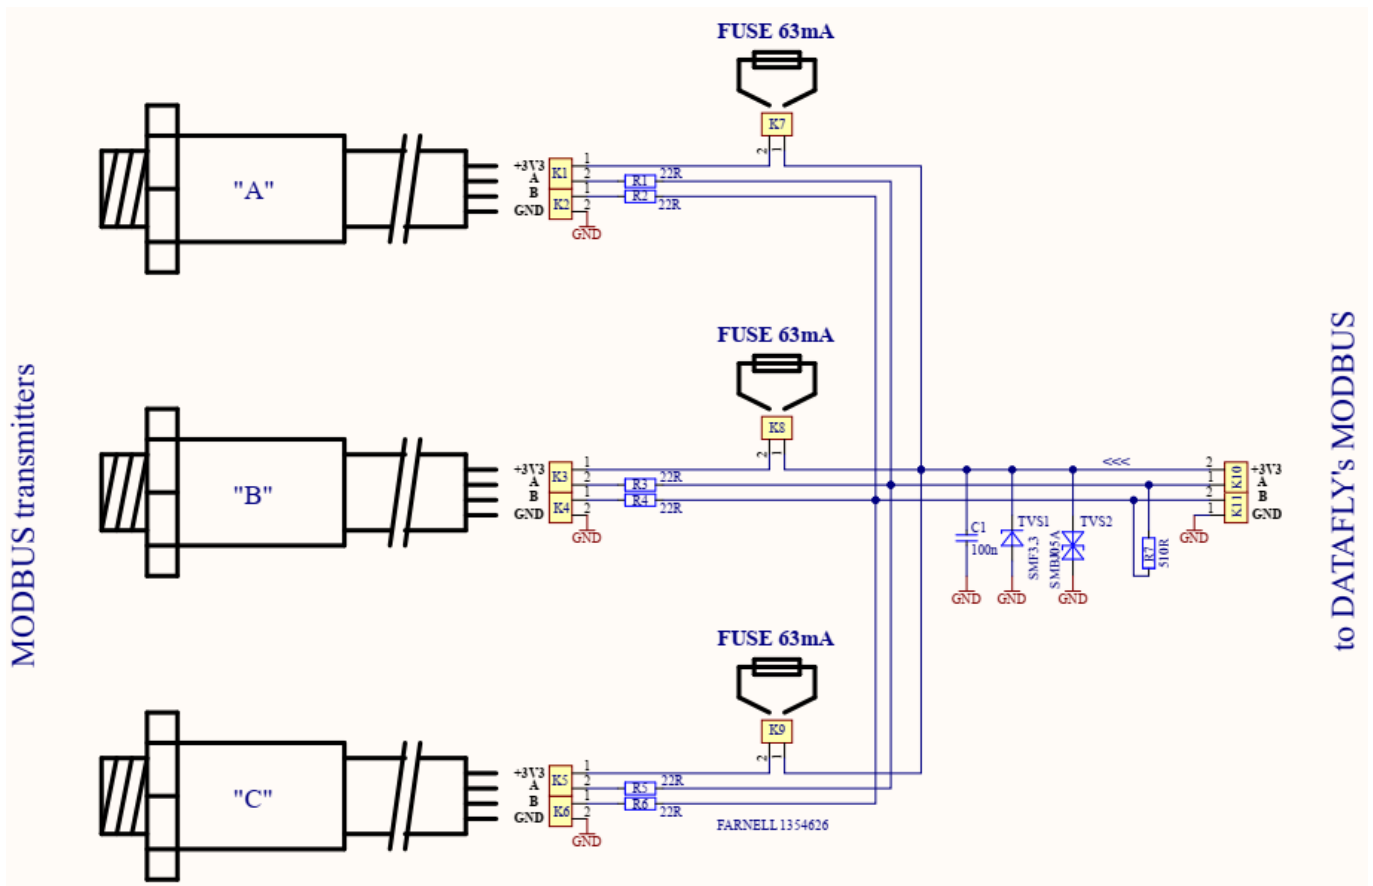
MODBUS transmitters

FUSE 63mA

K7

2 1

"A"

+3V3
A
B
GND

K1
K2

1
2
1
2

R1 22R
R2 22R

GND

FUSE 63mA

K8

2 1

"B"

+3V3
A
B
GND

K3
K4

1
2
1
2

R3 22R
R4 22R

GND

<<<

2
1
2
1

K10
K11

+3V3
A
B
GND

GND

C1
100n

TVS1
SMF3.3

TVS2
SMBJ05A

R7
510R

GND GND GND

FUSE 63mA

K9

2 1

"C"

+3V3
A
B
GND

K5
K6

1
2
1
2

R5 22R
R6 22R

GND

FARNELL 1354626

to DATAFLY's MODBUS